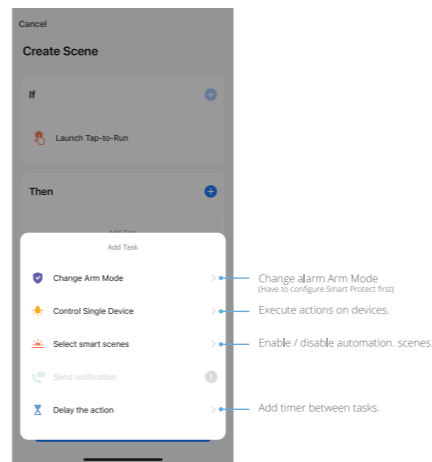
Cancel

Create Scene

If

Launch Tap-to-Run

Then

Add Task

Add Task

Change Arm Mode

Control Single Device

Select smart scenes

Send notification

Delay the action

Change alarm Arm Mode
(Have to configure Smart Protect first)

Execute actions on devices.

Enable / disable automation. scenes.

Add timer between tasks.